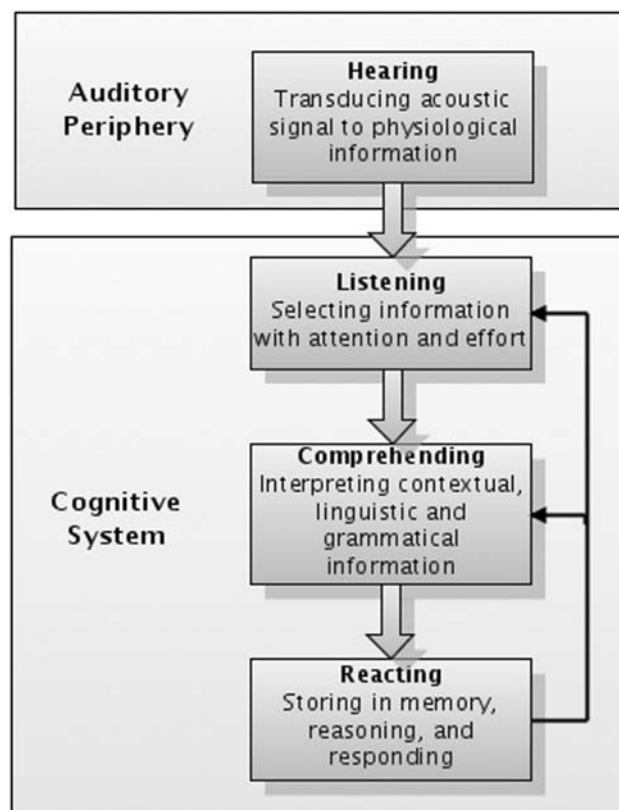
Auditory Periphery

Hearing
Transducing acoustic signal to physiological information

Cognitive System

Listening
Selecting information with attention and effort

Comprehending
Interpreting contextual, linguistic and grammatical information

Reacting
Storing in memory, reasoning, and responding